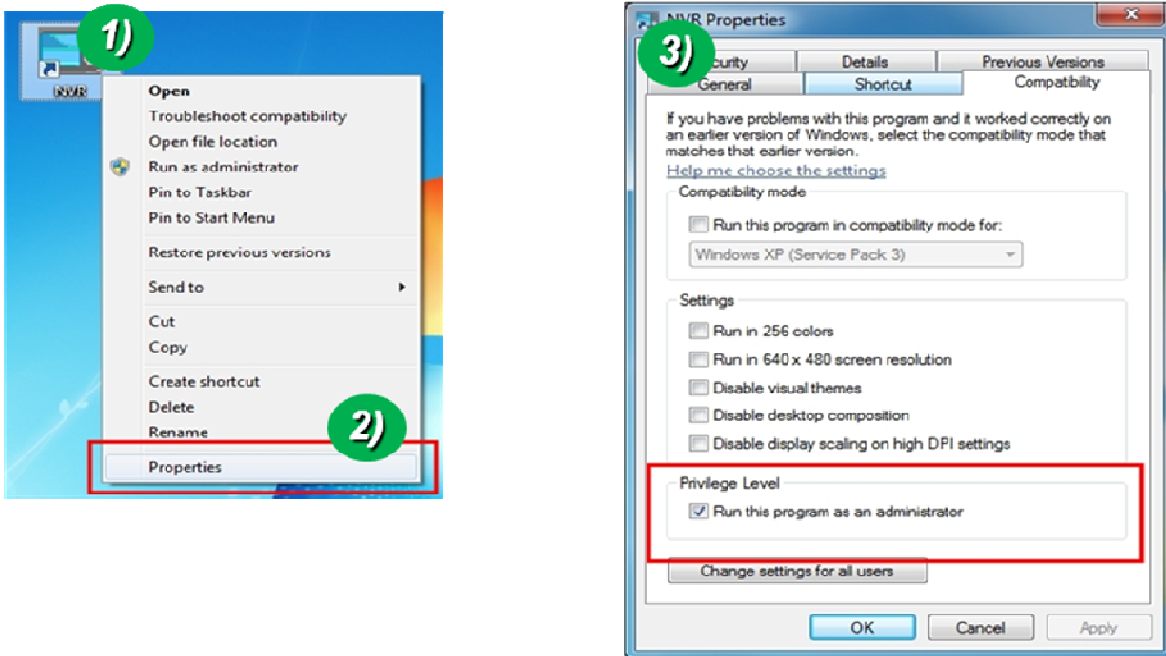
1)

NVR

Open
Troubleshoot compatibility
Open file location
Run as administrator
Pin to Taskbar
Pin to Start Menu
Restore previous versions
Send to
Cut
Copy
Create shortcut
Delete
Rename
Properties

2)

NVR Properties

3)

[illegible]curity
Details
Previous Versions
General
Shortcut
Compatibility

If you have problems with this program and it worked correctly on an earlier version of Windows, select the compatibility mode that matches that earlier version.
Help me choose the settings

Compatibility mode
Run this program in compatibility mode for:
Windows XP (Service Pack 3)

Settings
Run in 256 colors
Run in 640 x 480 screen resolution
Disable visual themes
Disable desktop composition
Disable display scaling on high DPI settings

Privilege Level
Run this program as an administrator

Change settings for all users

OK
Cancel
Apply